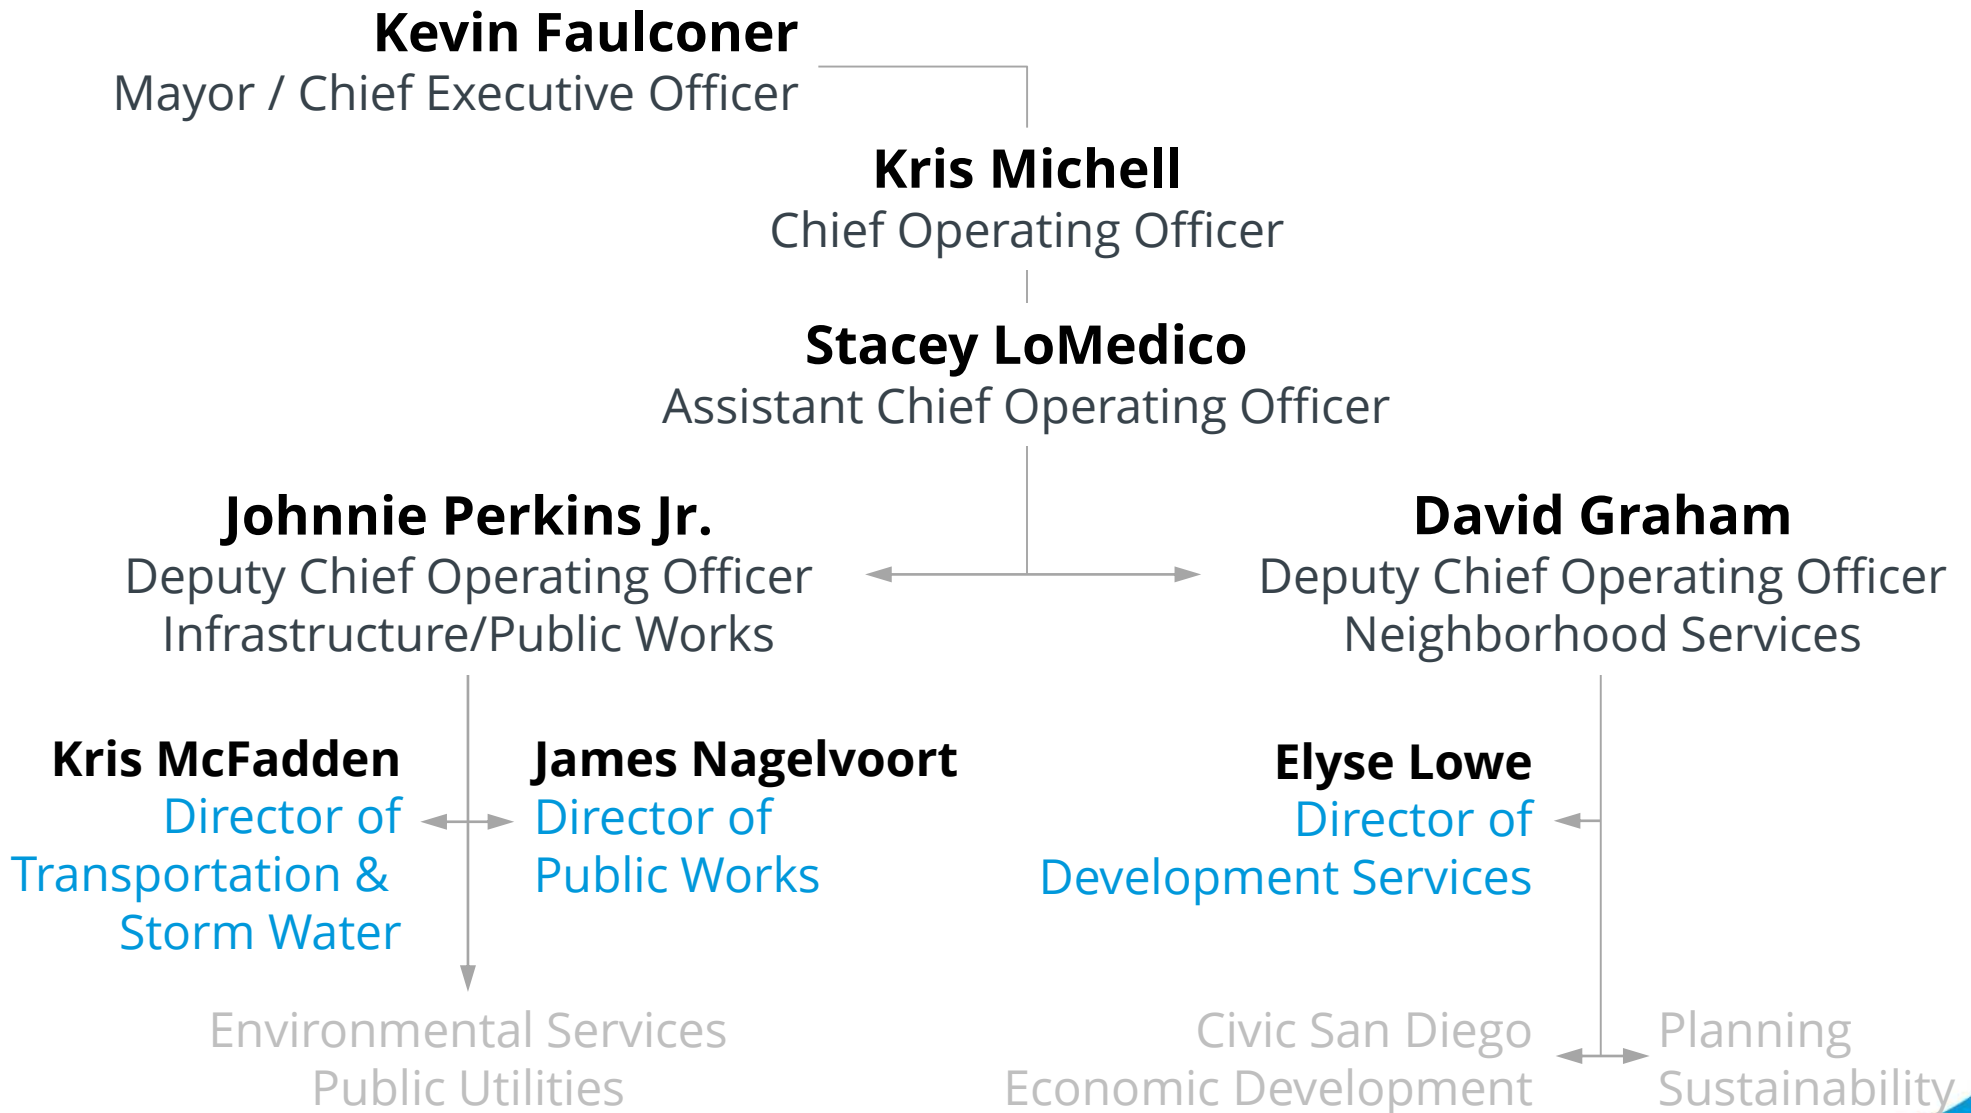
Kevin Faulconer
Mayor / Chief Executive Officer

Kris Michell
Chief Operating Officer

Stacey LoMedico
Assistant Chief Operating Officer

Johnnie Perkins Jr.
Deputy Chief Operating Officer
Infrastructure/Public Works

David Graham
Deputy Chief Operating Officer
Neighborhood Services

Kris McFadden
Director of
Transportation & Storm Water

James Nagelvoort
Director of
Public Works

Elyse Lowe
Director of
Development Services

Environmental Services
Public Utilities

Civic San Diego
Economic Development

Planning
Sustainability